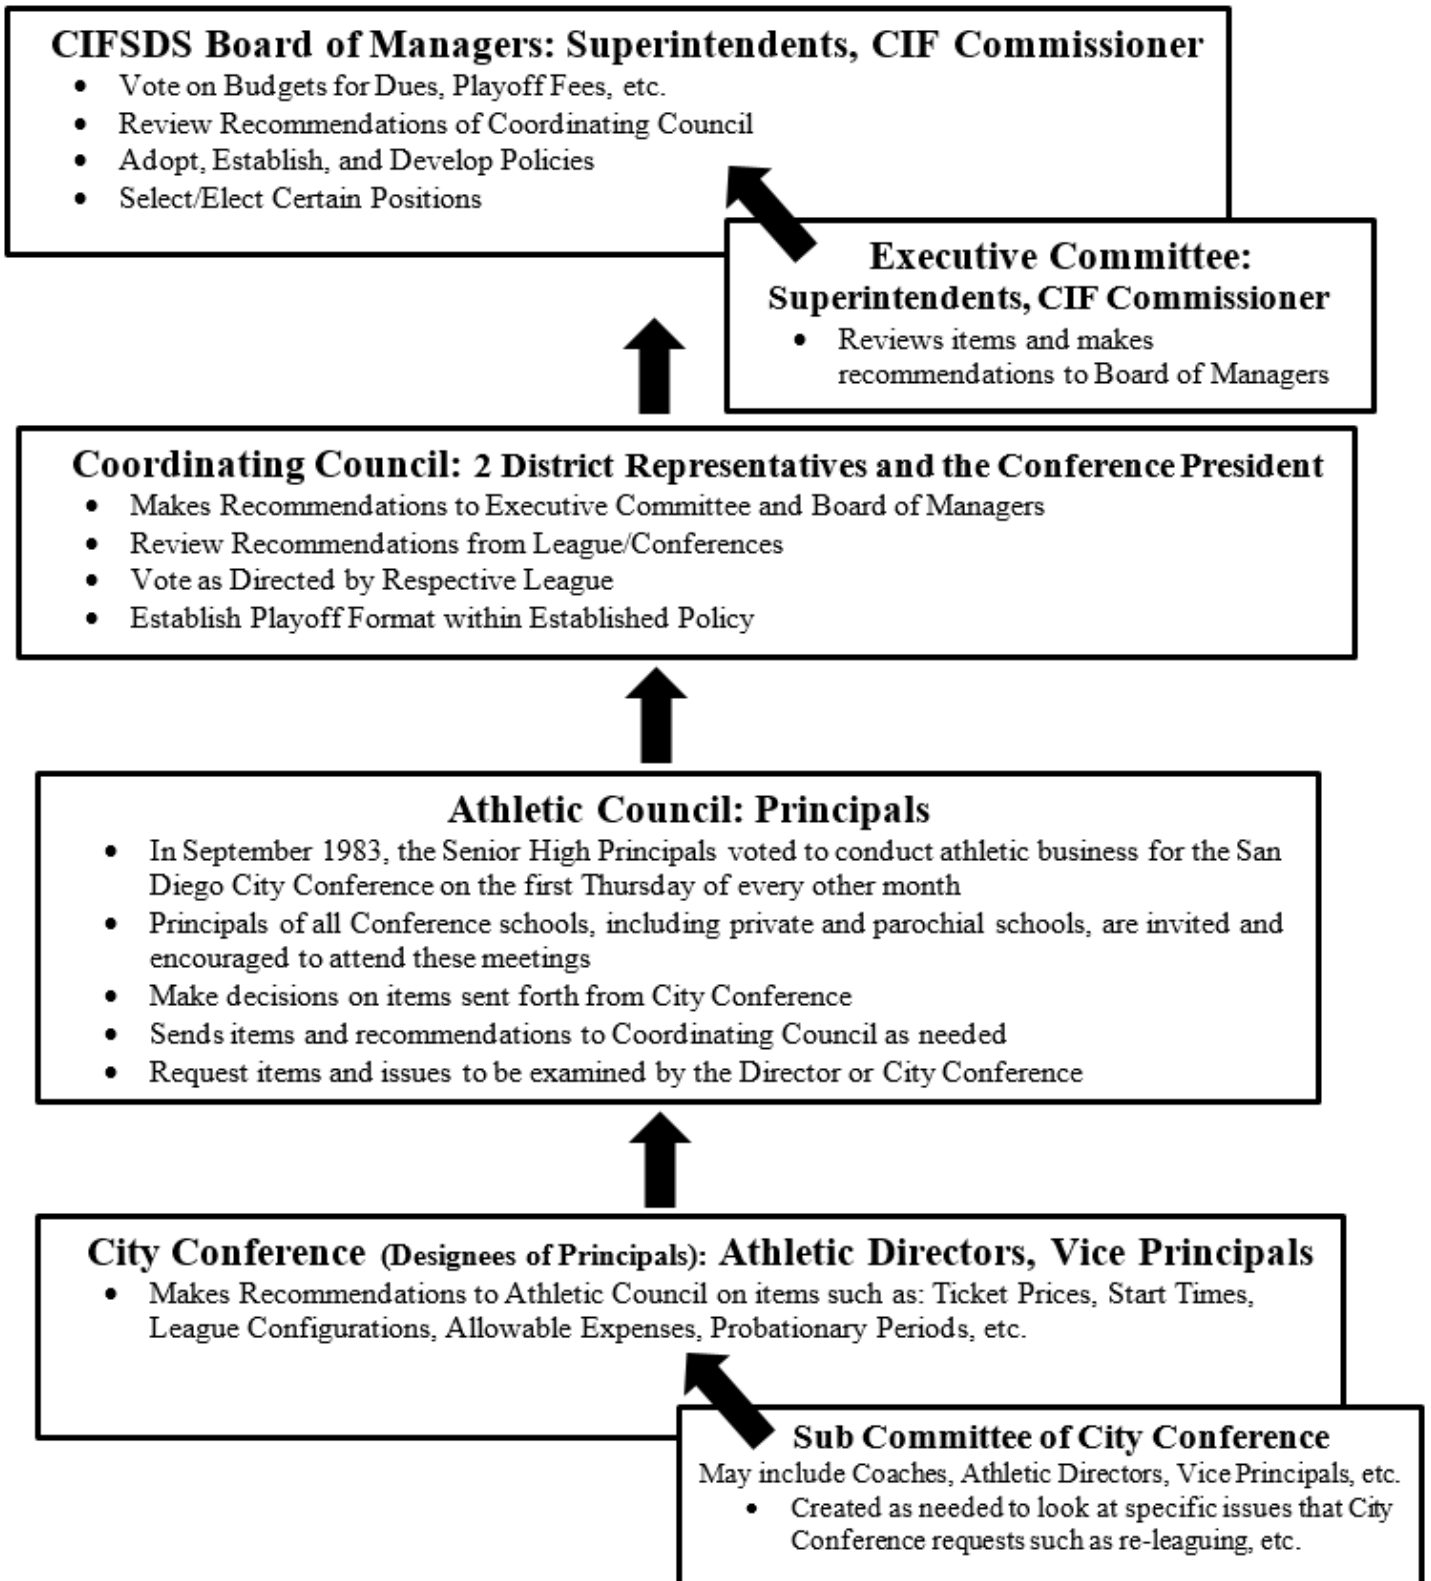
CIFSDS Board of Managers: Superintendents, CIF Commissioner

- Vote on Budgets for Dues, Playoff Fees, etc.
- Review Recommendations of Coordinating Council
- Adopt, Establish, and Develop Policies
- Select/Elect Certain Positions

Executive Committee: Superintendents, CIF Commissioner

- Reviews items and makes recommendations to Board of Managers

Coordinating Council: 2 District Representatives and the Conference President

- Makes Recommendations to Executive Committee and Board of Managers
- Review Recommendations from League/Conferences
- Vote as Directed by Respective League
- Establish Playoff Format within Established Policy

Athletic Council: Principals

- In September 1983, the Senior High Principals voted to conduct athletic business for the San Diego City Conference on the first Thursday of every other month
- Principals of all Conference schools, including private and parochial schools, are invited and encouraged to attend these meetings
- Make decisions on items sent forth from City Conference
- Sends items and recommendations to Coordinating Council as needed
- Request items and issues to be examined by the Director or City Conference

City Conference (Designees of Principals): Athletic Directors, Vice Principals

- Makes Recommendations to Athletic Council on items such as: Ticket Prices, Start Times, League Configurations, Allowable Expenses, Probationary Periods, etc.

Sub Committee of City Conference
May include Coaches, Athletic Directors, Vice Principals, etc.

- Created as needed to look at specific issues that City Conference requests such as re-leaguing, etc.